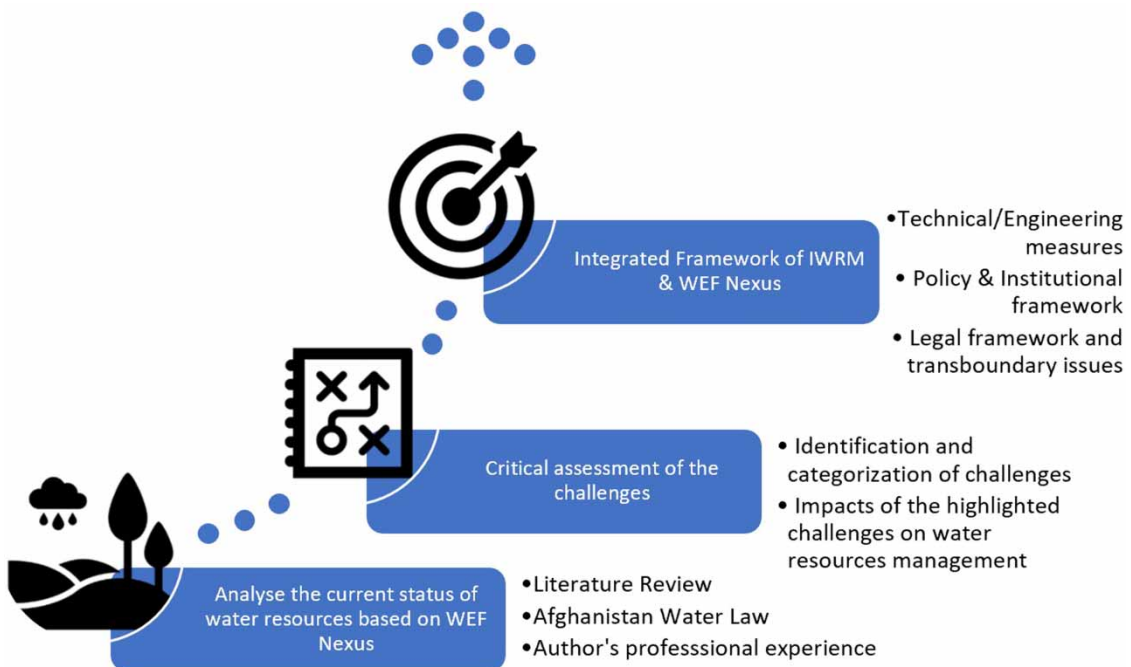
Integrated Framework of IWRM & WEF Nexus

•Technical/Engineering measures
• Policy & Institutional framework
• Legal framework and transboundary issues

Critical assessment of the challenges

• Identification and categorization of challenges
• Impacts of the highlighted challenges on water resources management

Analyse the current status of water resources based on WEF Nexus

•Literature Review
•Afghanistan Water Law
•Author's professsional experience